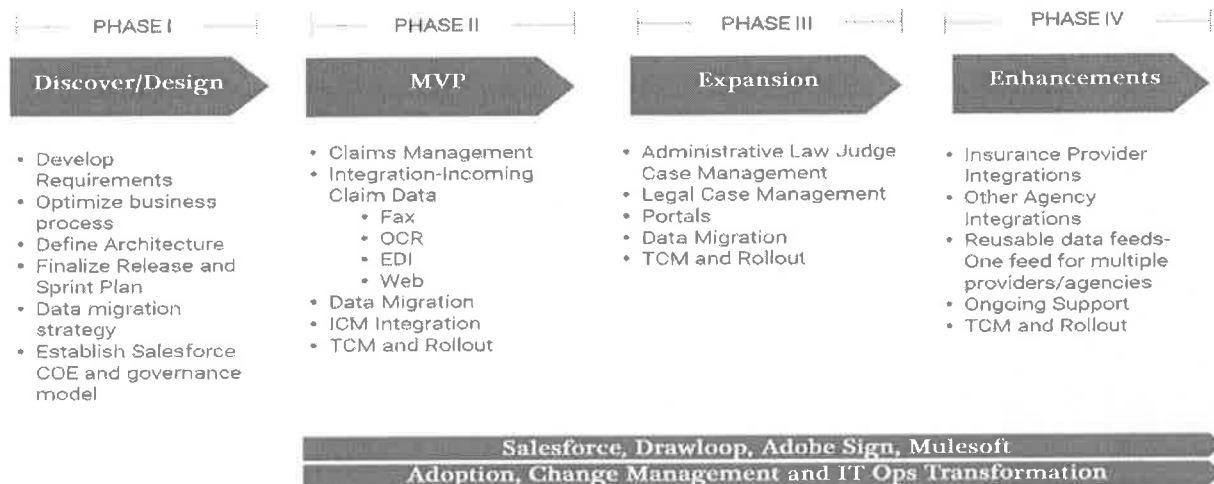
PHASE I

Discover/Design

- Develop Requirements
- Optimize business process
- Define Architecture
- Finalize Release and Sprint Plan
- Data migration strategy
- Establish Salesforce COE and governance model

PHASE II

MVP

- Claims Management
- Integration-Incoming Claim Data
  - Fax
  - OCR
  - EDI
  - Web
- Data Migration
- ICM Integration
- TCM and Rollout

PHASE III

Expansion

- Administrative Law Judge Case Management
- Legal Case Management
- Portals
- Data Migration
- TCM and Rollout

PHASE IV

Enhancements

- Insurance Provider Integrations
- Other Agency Integrations
- Reusable data feeds-One feed for multiple providers/agencies
- Ongoing Support
- TCM and Rollout

Salesforce, Drawloop, Adobe Sign, Mulesoft

Adoption, Change Management and IT Ops Transformation